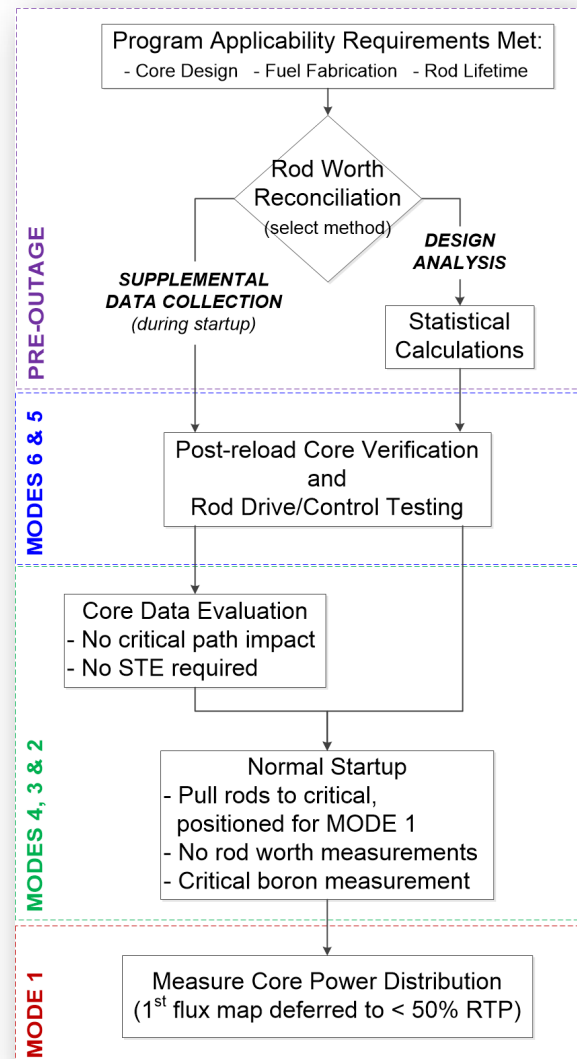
PRE-OUTAGE

Program Applicability Requirements Met:
- Core Design - Fuel Fabrication - Rod Lifetime

Rod Worth Reconciliation (select method)

SUPPLEMENTAL DATA COLLECTION (during startup)

DESIGN ANALYSIS

Statistical Calculations

MODES 6 & 5

Post-reload Core Verification and Rod Drive/Control Testing

Core Data Evaluation
- No critical path impact
- No STE required

MODES 4, 3 & 2

Normal Startup
- Pull rods to critical, positioned for MODE 1
- No rod worth measurements
- Critical boron measurement

MODE 1

Measure Core Power Distribution
(1$^{st}$ flux map deferred to < 50% RTP)